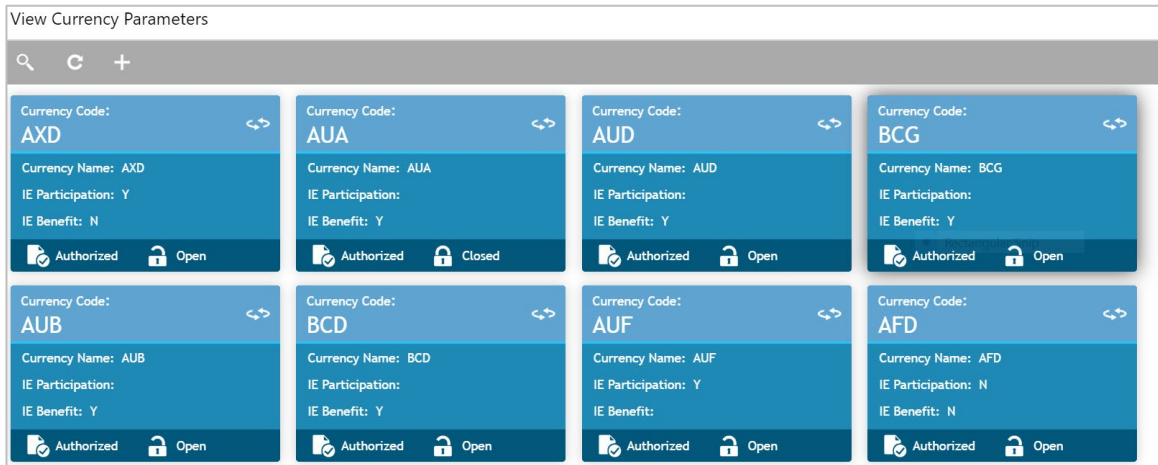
View Currency Parameters

Currency Code:
AXD
Currency Name: AXD
IE Participation: Y
IE Benefit: N
Authorized Open

Currency Code:
AUA
Currency Name: AUA
IE Participation:
IE Benefit: Y
Authorized Closed

Currency Code:
AUD
Currency Name: AUD
IE Participation:
IE Benefit: Y
Authorized Open

Currency Code:
BCG
Currency Name: BCG
IE Participation:
IE Benefit: Y
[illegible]
Authorized Open

Currency Code:
AUB
Currency Name: AUB
IE Participation:
IE Benefit: Y
Authorized Open

Currency Code:
BCD
Currency Name: BCD
IE Participation:
IE Benefit: Y
Authorized Open

Currency Code:
AUF
Currency Name: AUF
IE Participation: Y
IE Benefit:
Authorized Open

Currency Code:
AFD
Currency Name: AFD
IE Participation: N
IE Benefit: N
Authorized Open